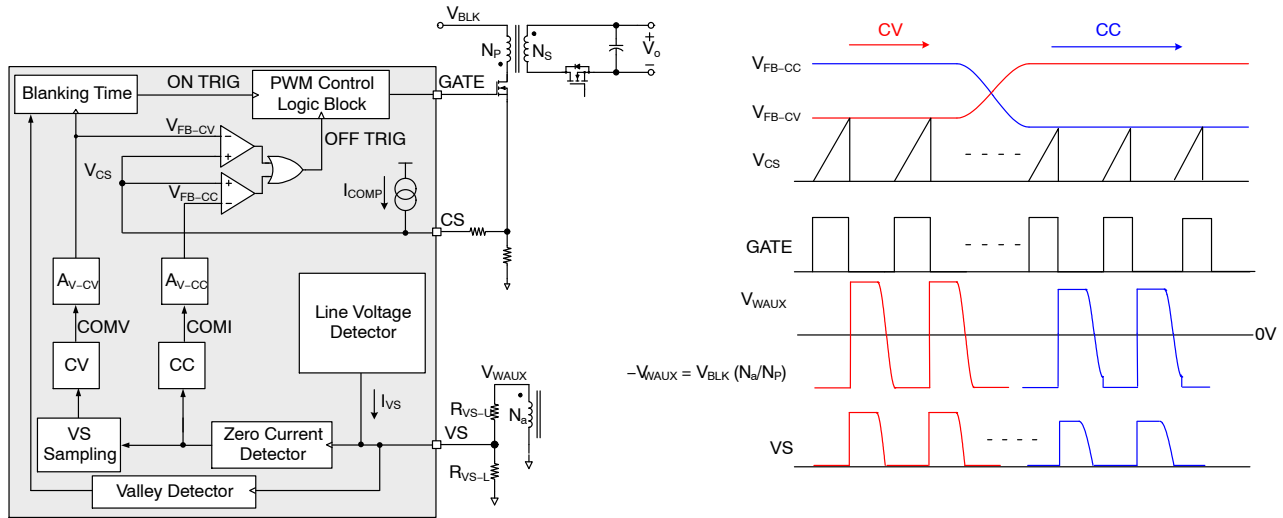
$V_{BLK}$

$N_P$ $N_S$

$V_o$

+

−

Blanking Time

ON TRIG

PWM Control Logic Block

GATE

$V_{FB-CV}$

OFF TRIG

$V_{CS}$

$V_{FB-CC}$

$I_{COMP}$

CS

$A_{V-CV}$

$A_{V-CC}$

COMV

COMI

Line Voltage Detector

CV

CC

$I_{VS}$

$V_{WAUX}$

$R_{VS-U}$

$N_a$

VS Sampling

Zero Current Detector

VS

$R_{VS-L}$

Valley Detector

CV

CC

$V_{FB-CC}$

$V_{FB-CV}$

$V_{CS}$

- - - -

GATE

- - - -

$V_{WAUX}$

0V

$-V_{WAUX} = V_{BLK} (N_a/N_P)$

VS

- - - -